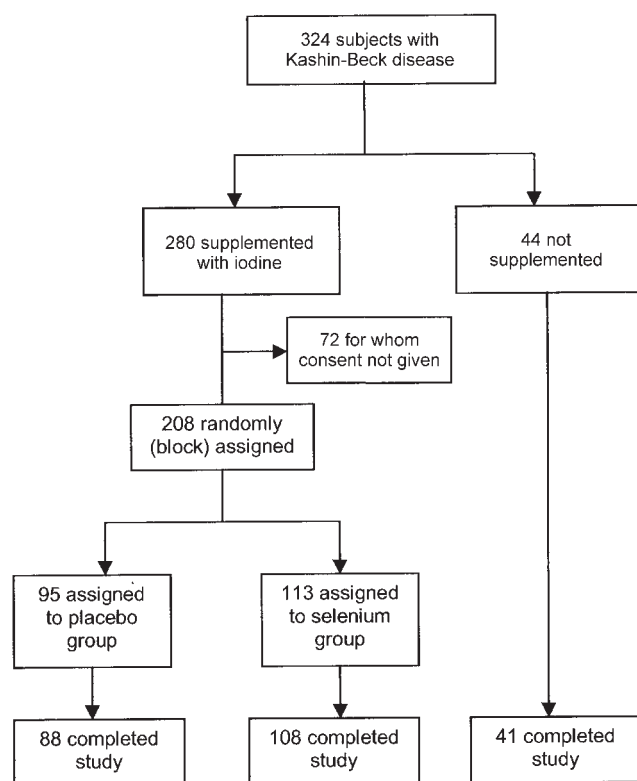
324 subjects with Kashin-Beck disease

280 supplemented with iodine

44 not supplemented

72 for whom consent not given

208 randomly (block) assigned

95 assigned to placebo group

113 assigned to selenium group

88 completed study

108 completed study

41 completed study